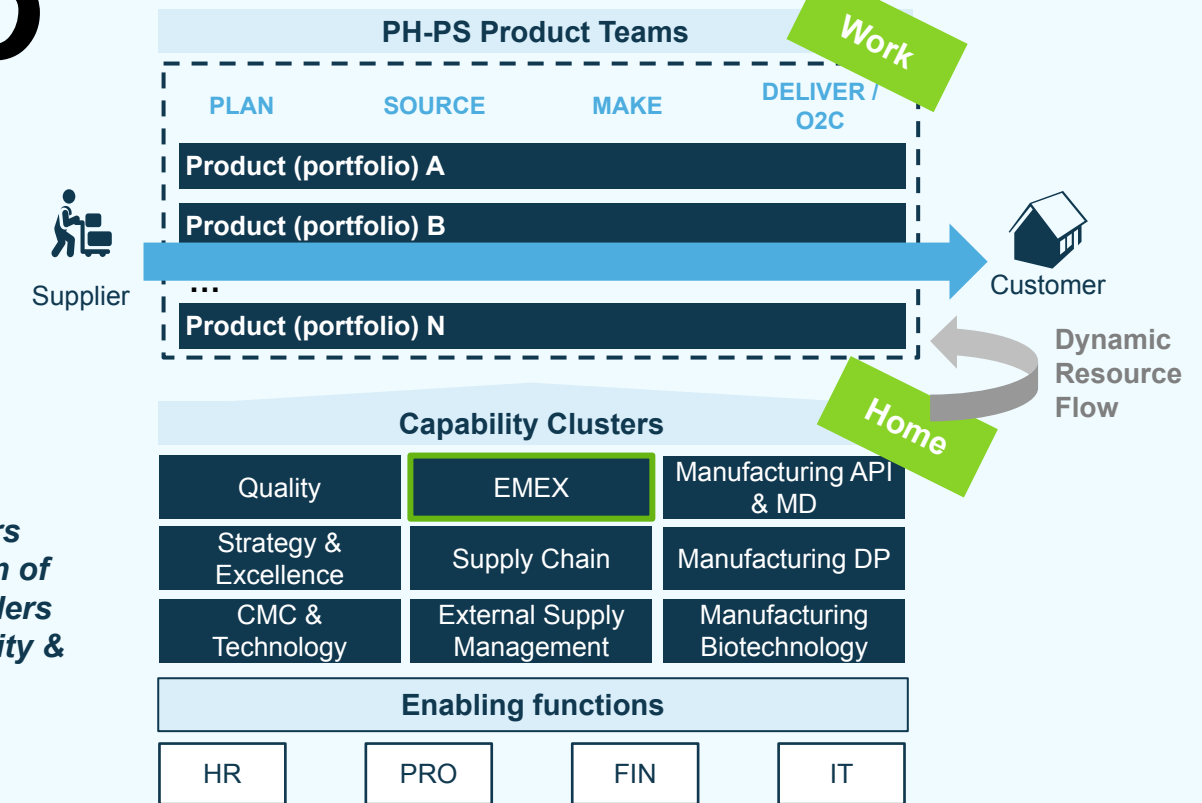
PH-PS Product Teams

Work

PLAN SOURCE MAKE DELIVER / O2C

Product (portfolio) A

Product (portfolio) B

…

Product (portfolio) N

Supplier

Customer

Dynamic Resource Flow

Home

Capability Clusters

| Quality | EMEX | Manufacturing API & MD |
|---|---|---|
| Strategy & Excellence | Supply Chain | Manufacturing DP |
| CMC & Technology | External Supply Management | Manufacturing Biotechnology |

Enabling functions

HR PRO FIN IT

rs
n of
lers
ity &